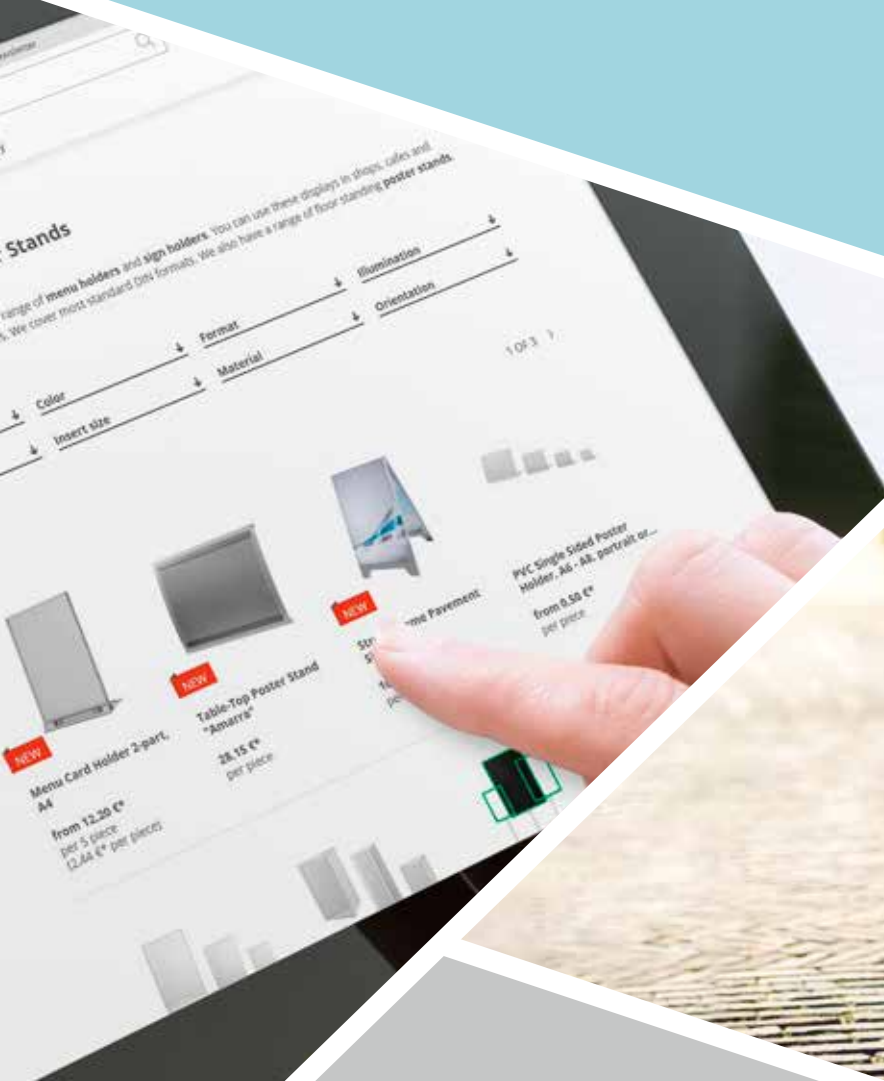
Stands

range of menu holders and sign holders. You can use these displays in shops, cafes and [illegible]. We cover most standard DIN formats. We also have a range of floor standing poster stands.

Color
Insert size
Format
Material
Illumination
Orientation

1 OF 3 >

NEW
Menu Card Holder 2-part, A4
from 12.20 €*
per 5 piece
12.44 €* per piece

NEW
Table-Top Poster Stand "Amarra"
28.15 €*
per piece

NEW
Str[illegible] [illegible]ne Pavement S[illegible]

PVC Single Sided Poster Holder, A6 - A8, portrait or...
from 0.50 €*
per piece